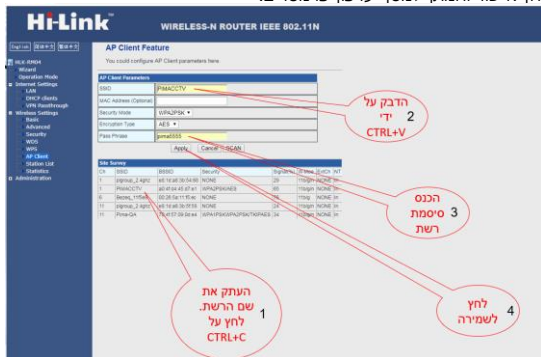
Hi-Link WIRELESS-N ROUTER IEEE 802.11N

English 简体中文 繁體中文

HLK-RM04
Wizard
Operation Mode
Internet Settings
LAN
DHCP clients
VPN Passthrough
Wireless Settings
Basic
Advanced
Security
WDS
WPS
AP Client
Station List
Statistics
Administration

AP Client Feature

You could configure AP Client parameters here

AP Client Parameters

| | |
|---|---|
| SSID | PrimaCCTV |
| MAC Address (Optional) | |
| Security Mode | WPA2PSK |
| Encryption Type | AES |
| Pass Phrase | prima5555 |

Apply Cancel SCAN

Site Survey

| Ch | SSID | BSSID | Security | Signal(%) | W.Mode | ExtCH | NT |
|---|---|---|---|---|---|---|---|
| 1 | znpnup_2.4ghz | a0:1d:a8:3b:54:88 | NONE | 29 | 11b/g/n | NONE | In |
| 11 | PrimaCCTV | a0:4f:a4:45:87:e1 | WPA2PSK/AES | 89 | 11b/g/n | NONE | In |
| 6 | Sezeq_11ffid | 00:26:5a:11:f0:ac | NONE | 15 | 11b/g | NONE | In |
| 11 | znpnup_2.4ghz | a0:1d:a8:3b:5f:8 | NONE | 29 | 11b/g/n | NONE | In |
| 11 | Prima-QA | 74:d:07:0d:0b:ea | WPA1PSKWPA2PSK/TKIPAES | 34 | 11b/g/n | NONE | In |

הדבק על ידי CTRL+V 2

הכנס סיסמת רשת 3

העתק את שם הרשת. לחץ על CTRL+C 1

לחץ לשמירה 4